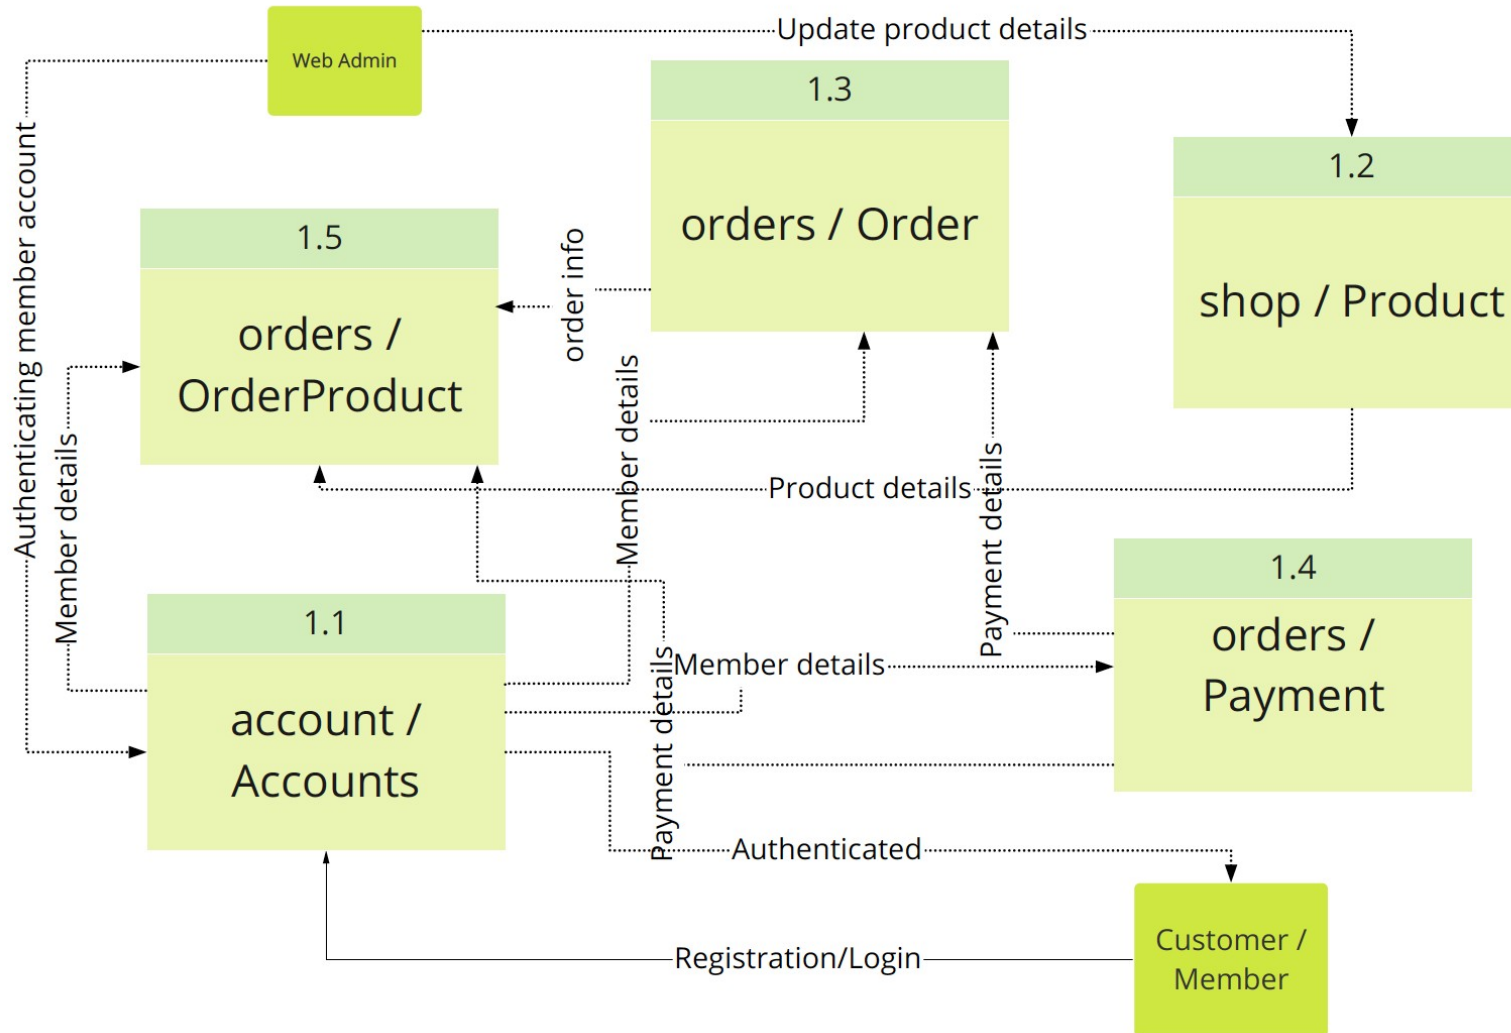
Web Admin

Update product details

1.3

orders / Order

1.2

shop / Product

Authenticating member account

1.5

orders / OrderProduct

order info

Member details

Member details

Product details

Payment details

1.4

orders / Payment

1.1

account / Accounts

Member details

Payment details

Authenticated

Registration/Login

Customer / Member